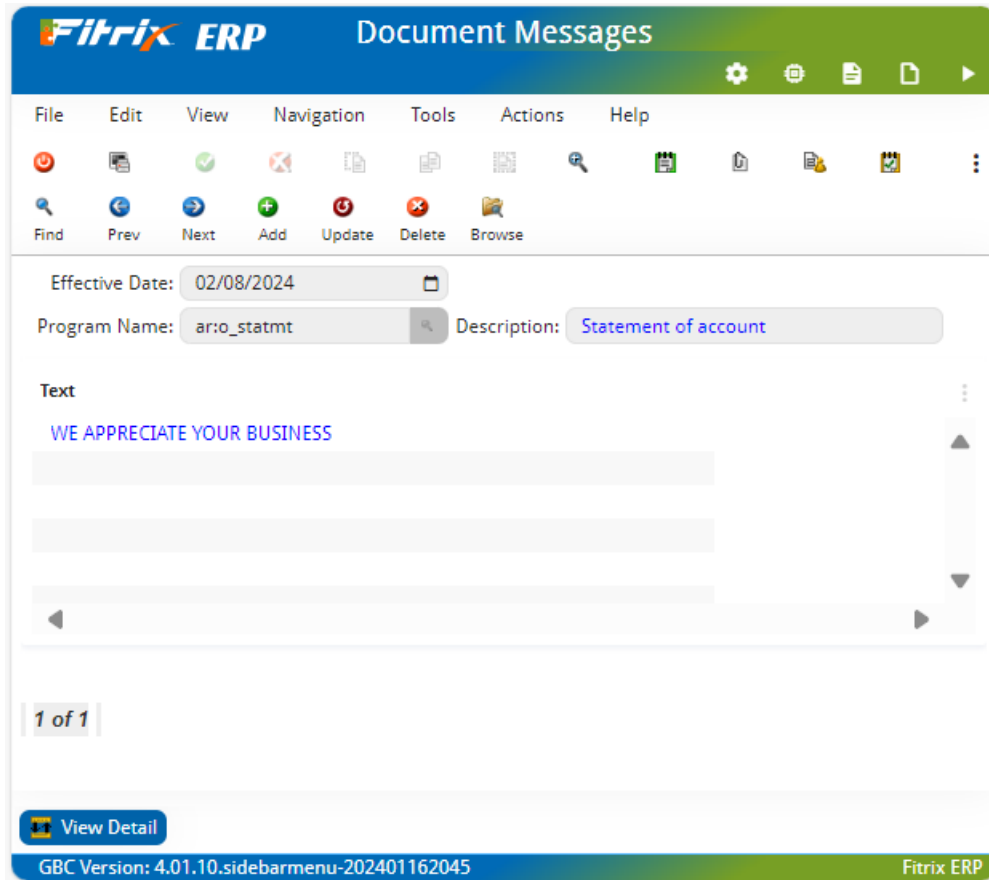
Fitrix ERP Document Messages

File Edit View Navigation Tools Actions Help

Find Prev Next Add Update Delete Browse

Effective Date: 02/08/2024

Program Name: ar:o_statmt Description: Statement of account

Text

WE APPRECIATE YOUR BUSINESS

1 of 1

View Detail

GBC Version: 4.01.10.sidebarmenu-202401162045 Fitrix ERP